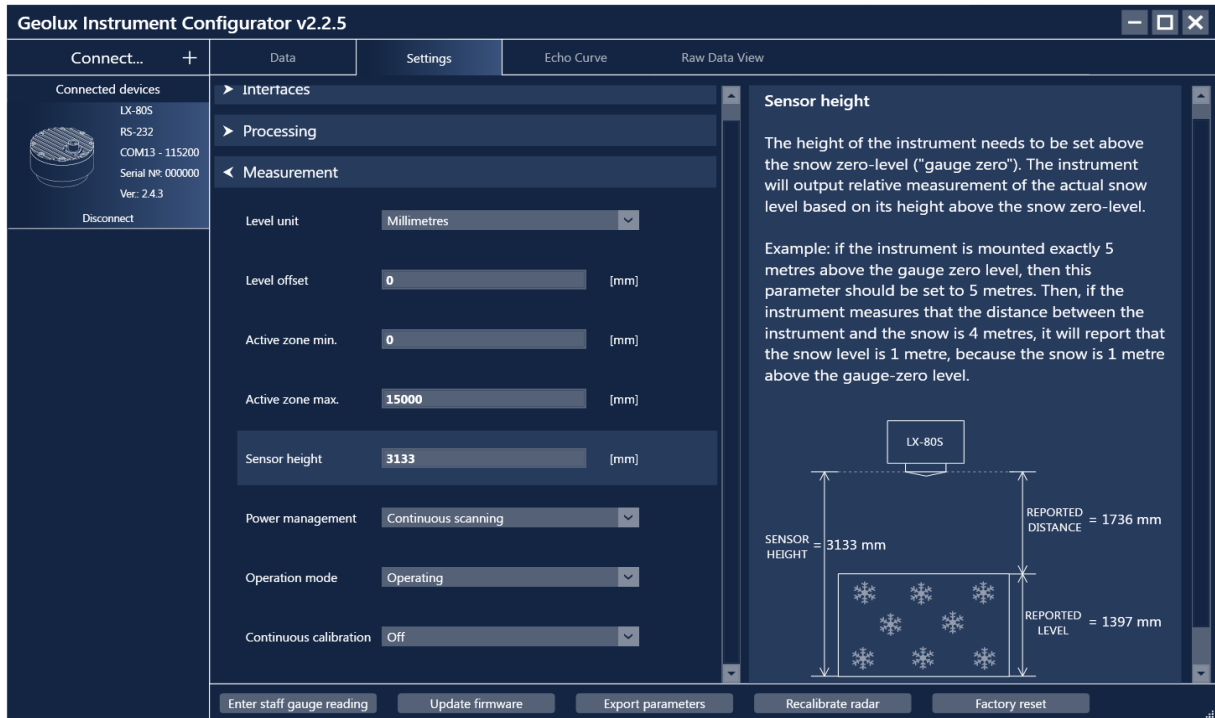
Geolux Instrument Configurator v2.2.5

Connect... +

Connected devices
LX-80S
RS-232
COM13 - 115200
Serial Nº: 000000
Ver.: 2.4.3
Disconnect

Data | Settings | Echo Curve | Raw Data View

➤ Interfaces
➤ Processing
◀ Measurement

Level unit: Millimetres

Level offset: 0 [mm]

Active zone min.: 0 [mm]

Active zone max.: 15000 [mm]

Sensor height: 3133 [mm]

Power management: Continuous scanning

Operation mode: Operating

Continuous calibration: Off

Sensor height

The height of the instrument needs to be set above the snow zero-level ("gauge zero"). The instrument will output relative measurement of the actual snow level based on its height above the snow zero-level.

Example: if the instrument is mounted exactly 5 metres above the gauge zero level, then this parameter should be set to 5 metres. Then, if the instrument measures that the distance between the instrument and the snow is 4 metres, it will report that the snow level is 1 metre, because the snow is 1 metre above the gauge-zero level.

LX-80S

SENSOR HEIGHT = 3133 mm

REPORTED DISTANCE = 1736 mm

REPORTED LEVEL = 1397 mm

Enter staff gauge reading | Update firmware | Export parameters | Recalibrate radar | Factory reset